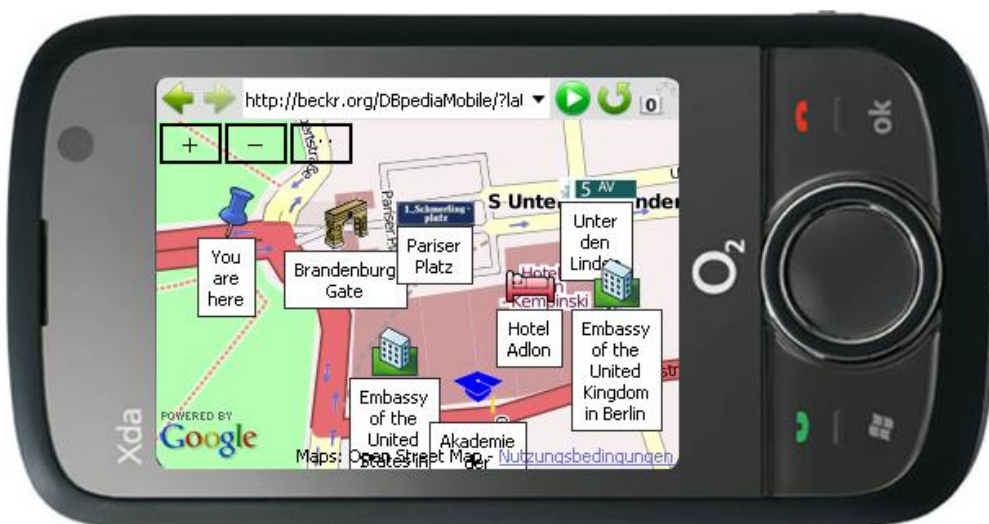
http://beckr.org/DBpediaMobile/?lat

0

+

–

S Unte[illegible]nder

5 AV

Pariser Platz

You are here

Brandenburg Gate

Pariser Platz

Unter den Linden

Hotel Adlon

Embassy of the United Kingdom in Berlin

Embassy of the United States in

Akademie der

POWERED BY Google

Maps: Open Street Map - Nutzungsbedingungen

O2

Xda

ok